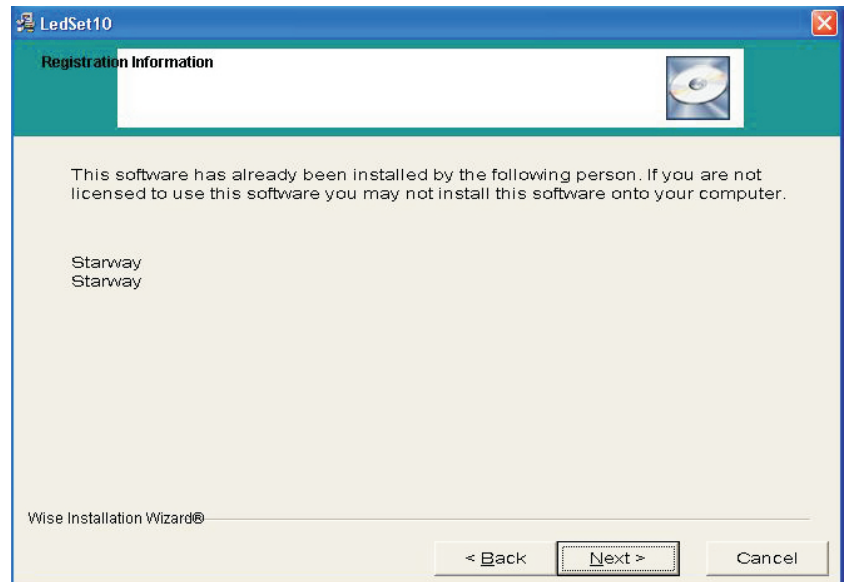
LedSet10

Registration Information

This software has already been installed by the following person. If you are not licensed to use this software you may not install this software onto your computer.

Starway
Starway

Wise Installation Wizard®

< Back
Next >
Cancel